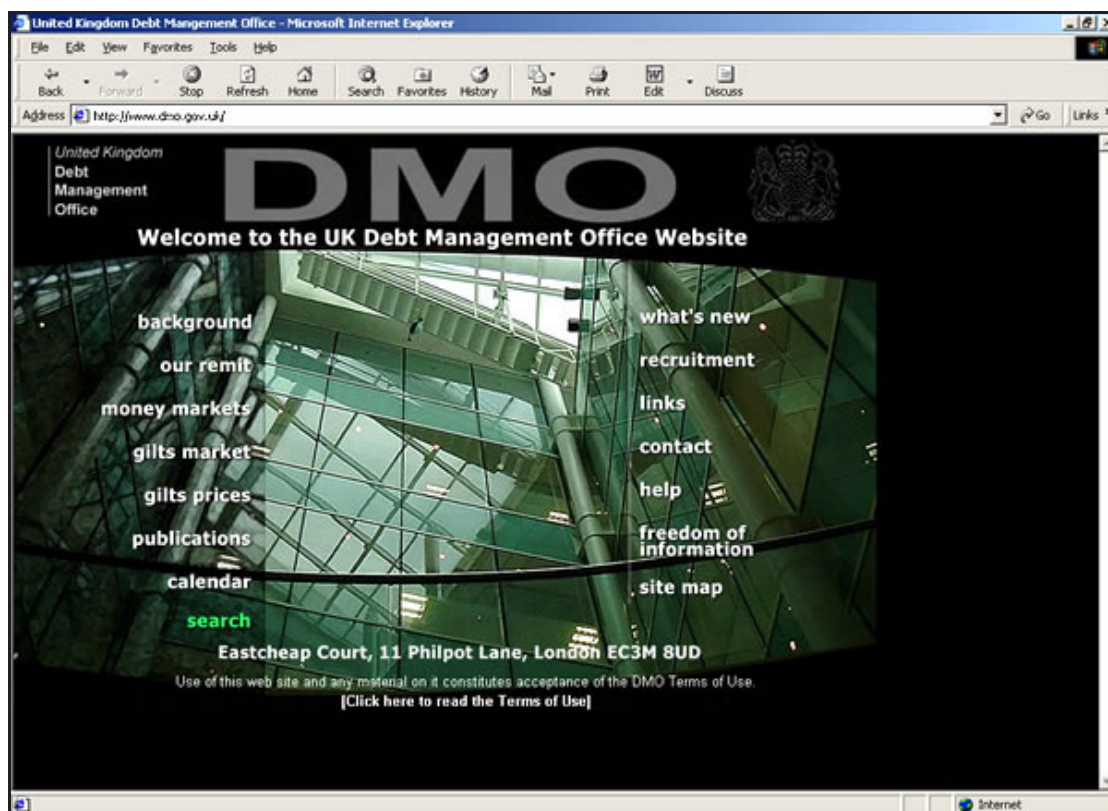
United Kingdom Debt Mangement Office - Microsoft Internet Explorer

File Edit View Favorites Tools Help

Back Forward Stop Refresh Home Search Favorites History Mail Print Edit Discuss

Address http://www.dmo.gov.uk/

Go Links

United Kingdom
Debt
Management
Office

DMO

Welcome to the UK Debt Management Office Website

background

our remit

money markets

gilts market

gilts prices

publications

calendar

search

what's new

recruitment

links

contact

help

freedom of information

site map

Eastcheap Court, 11 Philpot Lane, London EC3M 8UD

Use of this web site and any material on it constitutes acceptance of the DMO Terms of Use.

[Click here to read the Terms of Use]

Internet